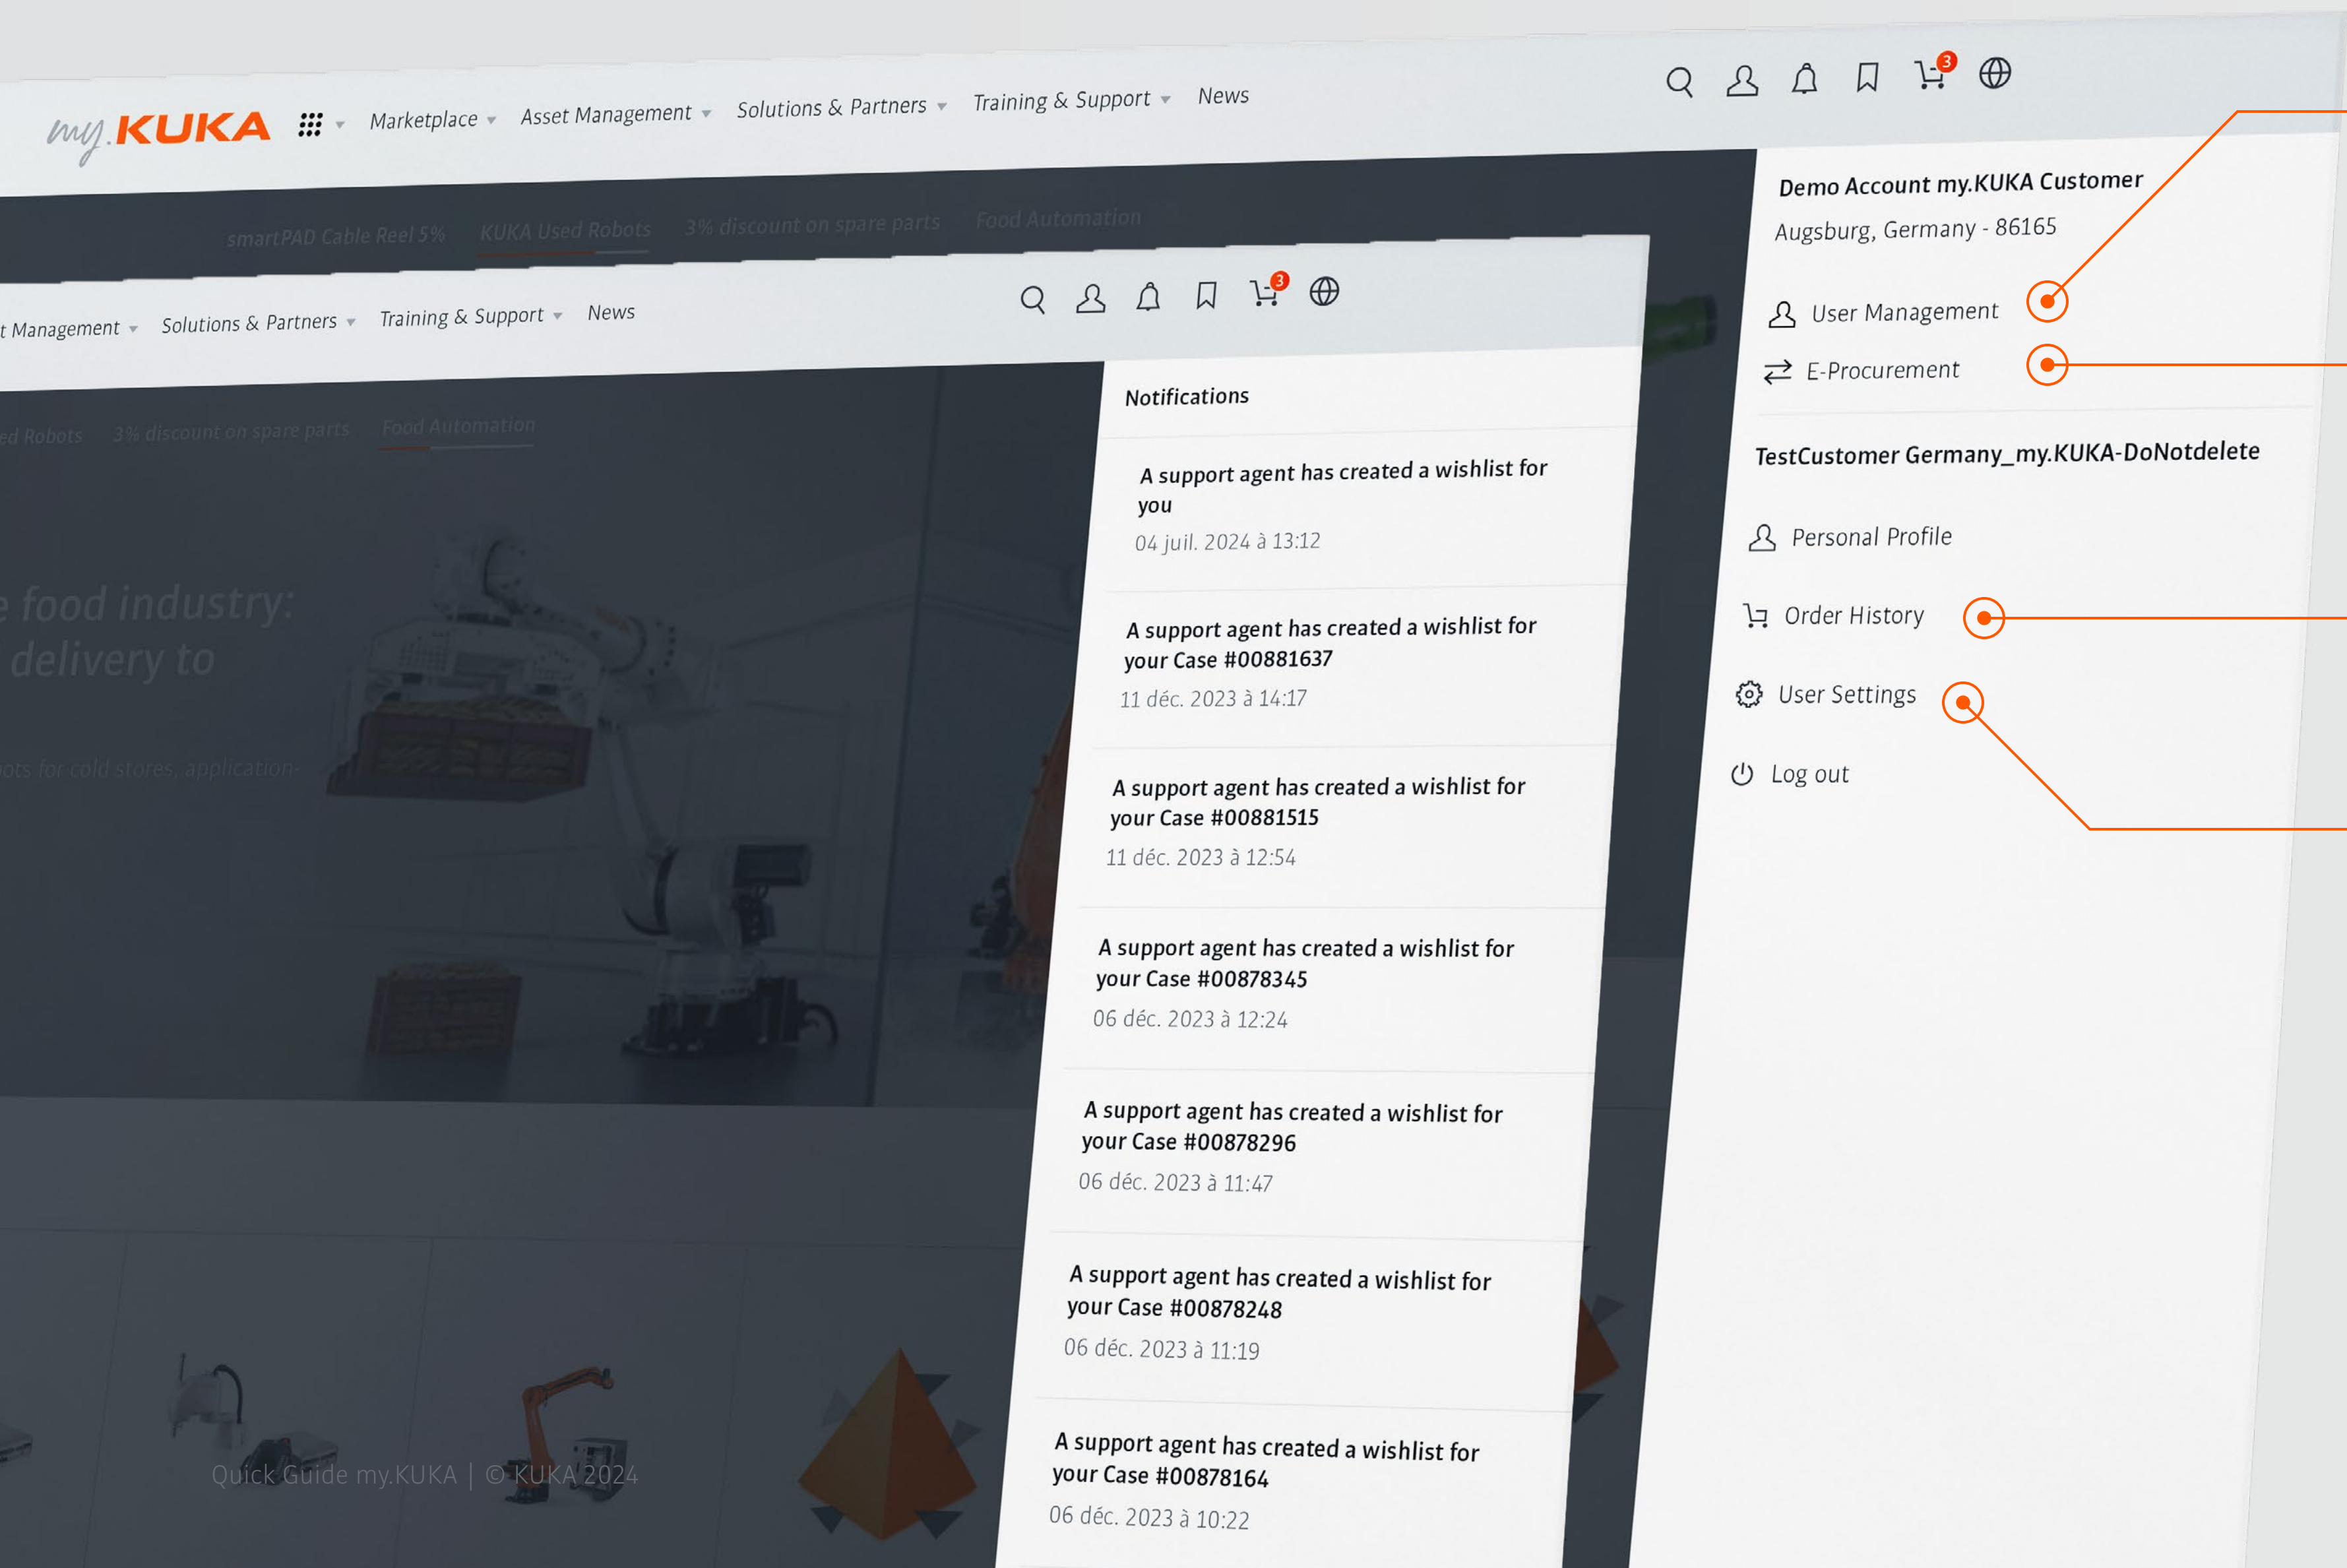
my.KUKA Marketplace Asset Management Solutions & Partners Training & Support News

3

smartPAD Cable Reel 5% KUKA Used Robots 3% discount on spare parts Food Automation

Demo Account my.KUKA Customer
Augsburg, Germany - 86165

User Management
E-Procurement

TestCustomer Germany_my.KUKA-DoNotdelete

Personal Profile
Order History
User Settings
Log out

t Management Solutions & Partners Training & Support News

3

ed Robots 3% discount on spare parts Food Automation

e food industry:
delivery to

ots for cold stores, application-

Notifications

A support agent has created a wishlist for you
04 juil. 2024 à 13:12

A support agent has created a wishlist for your Case #00881637
11 déc. 2023 à 14:17

A support agent has created a wishlist for your Case #00881515
11 déc. 2023 à 12:54

A support agent has created a wishlist for your Case #00878345
06 déc. 2023 à 12:24

A support agent has created a wishlist for your Case #00878296
06 déc. 2023 à 11:47

A support agent has created a wishlist for your Case #00878248
06 déc. 2023 à 11:19

A support agent has created a wishlist for your Case #00878164
06 déc. 2023 à 10:22

Quick Guide my.KUKA | © KUKA 2024